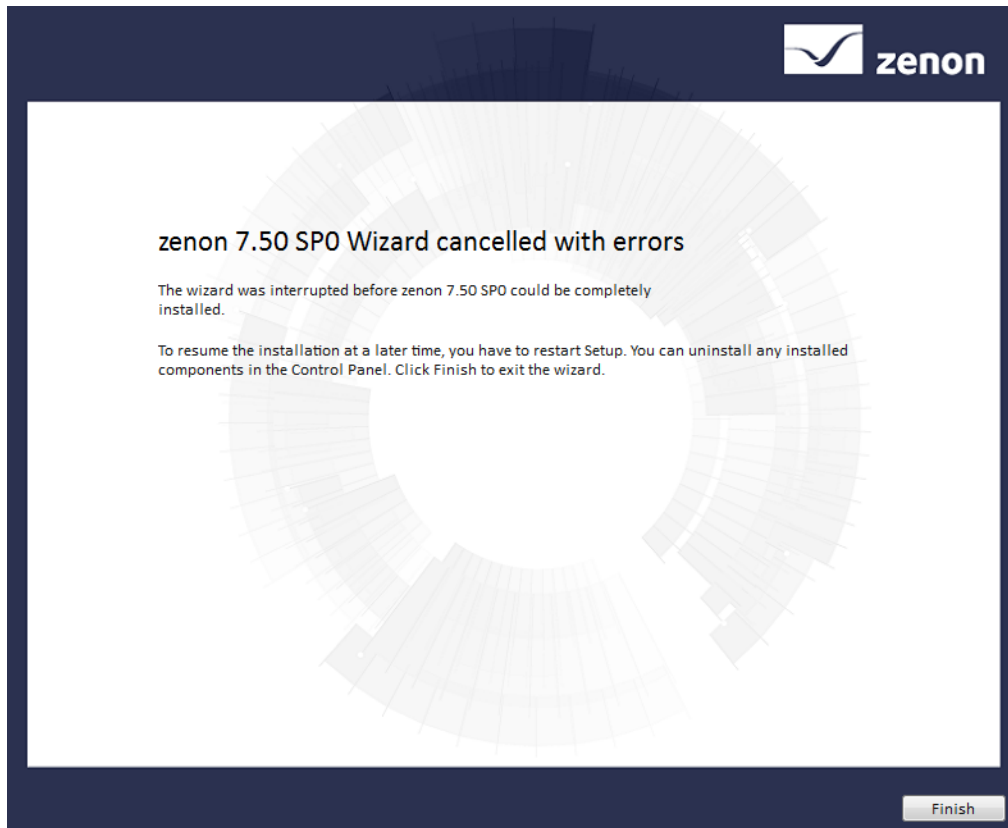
zenon

zenon 7.50 SP0 Wizard cancelled with errors

The wizard was interrupted before zenon 7.50 SP0 could be completely installed.

To resume the installation at a later time, you have to restart Setup. You can uninstall any installed components in the Control Panel. Click Finish to exit the wizard.

Finish